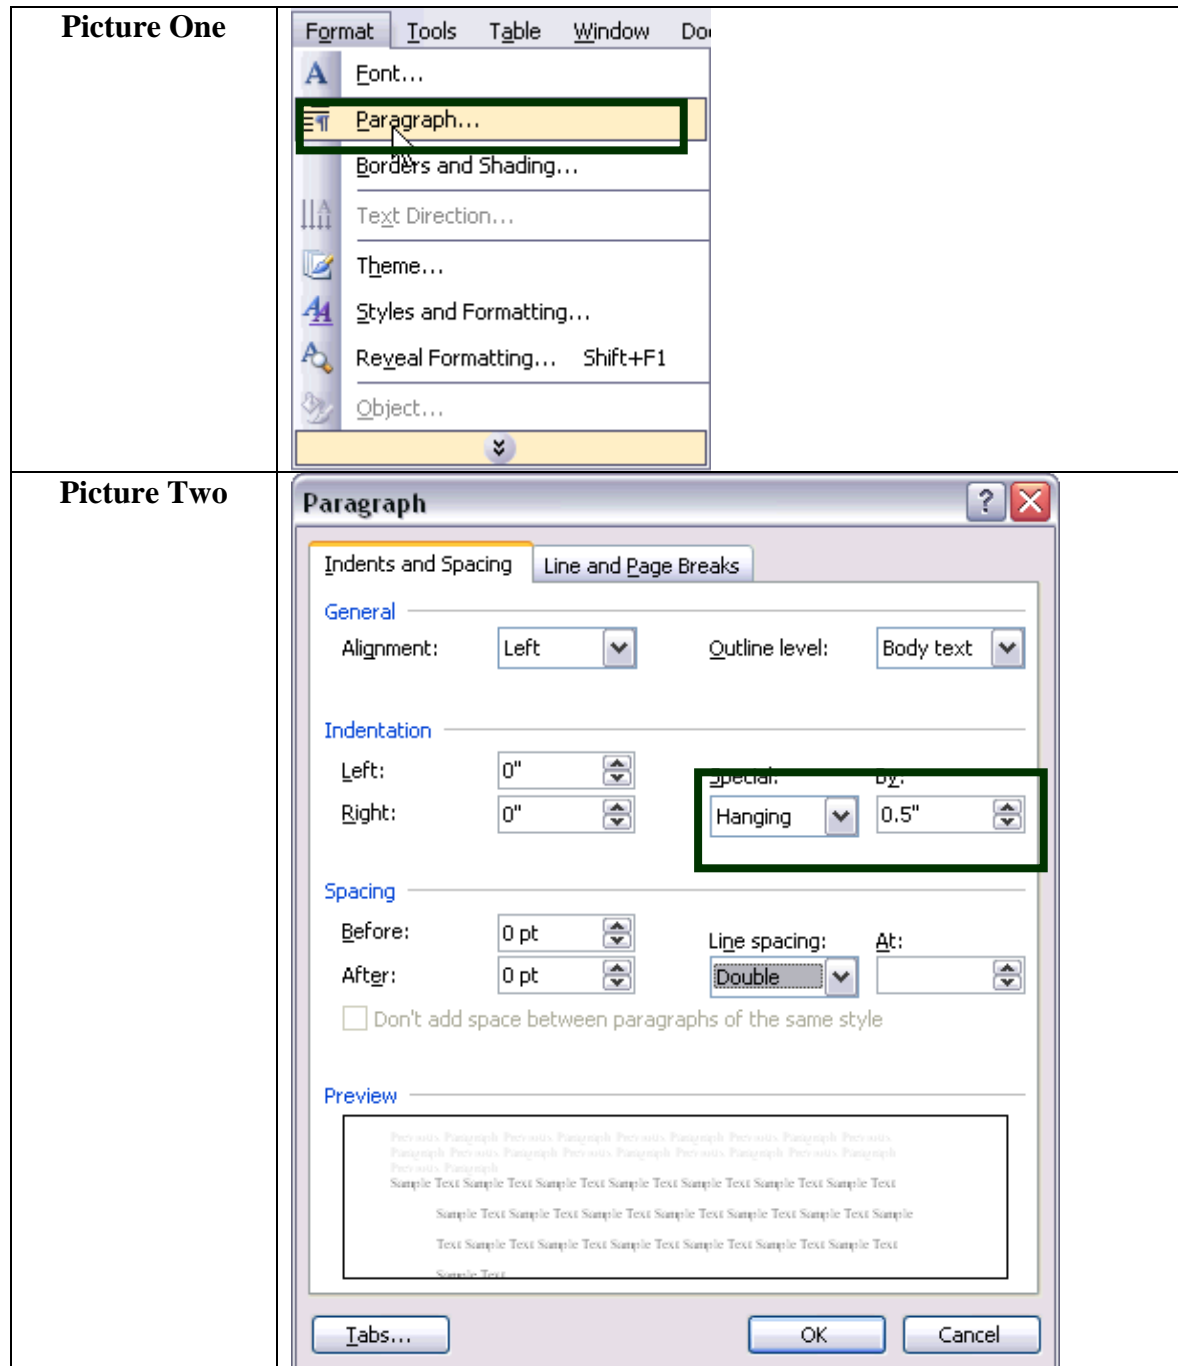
| Picture One | Format Tools Table Window Do<br>Font...<br>Paragraph...<br>Borders and Shading...<br>Text Direction...<br>Theme...<br>Styles and Formatting...<br>Reveal Formatting... Shift+F1<br>Object... |
|---|---|
| Picture Two | Paragraph<br>Indents and Spacing / Line and Page Breaks<br>General<br>Alignment: Left<br>Outline level: Body text<br>Indentation<br>Left: 0"<br>Right: 0"<br>Special: Hanging<br>By: 0.5"<br>Spacing<br>Before: 0 pt<br>After: 0 pt<br>Line spacing: Double<br>At:<br>Don't add space between paragraphs of the same style<br>Preview<br>Previous Paragraph Previous Paragraph Previous Paragraph Previous Paragraph Previous Paragraph Previous Paragraph Previous Paragraph Previous Paragraph Previous Paragraph Previous Paragraph<br>Sample Text Sample Text Sample Text Sample Text Sample Text Sample Text Sample Text<br>Sample Text Sample Text Sample Text Sample Text Sample Text Sample Text Sample<br>Text Sample Text Sample Text Sample Text Sample Text Sample Text Sample Text<br>Sample Text<br>Tabs... OK Cancel |